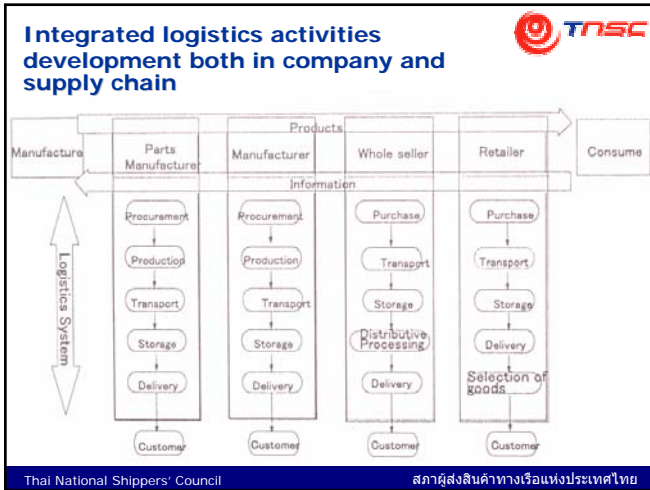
Integrated logistics activities development both in company and supply chain

TNSC

Products

Manufacture

Parts Manufacturer

Manufacturer

Whole seller

Retailer

Consume

Information

Logistics System

Procurement

Production

Transport

Storage

Delivery

Customer

Procurement

Production

Transport

Storage

Delivery

Customer

Purchase

Transport

Storage

Distributive Processing

Delivery

Customer

Purchase

Transport

Storage

Delivery

Selection of goods

Customer

Thai National Shippers' Council

สภาผู้ส่งสินค้าทางเรือแห่งประเทศไทย